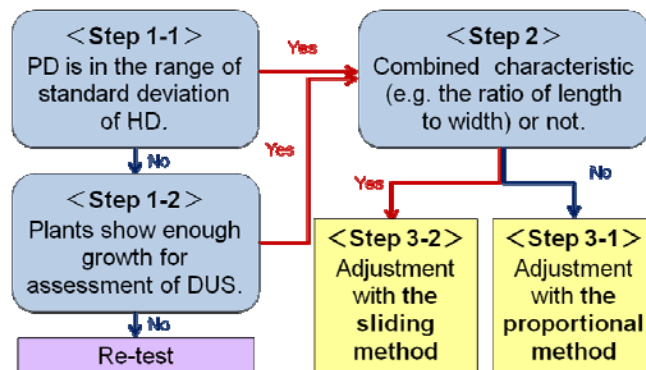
＜Step 1-1＞
PD is in the range of standard deviation of HD.

Yes

＜Step 2＞
Combined characteristic (e.g. the ratio of length to width) or not.

No

Yes

＜Step 1-2＞
Plants show enough growth for assessment of DUS.

Yes

No

＜Step 3-2＞
Adjustment with the sliding method

＜Step 3-1＞
Adjustment with the proportional method

No

Re-test